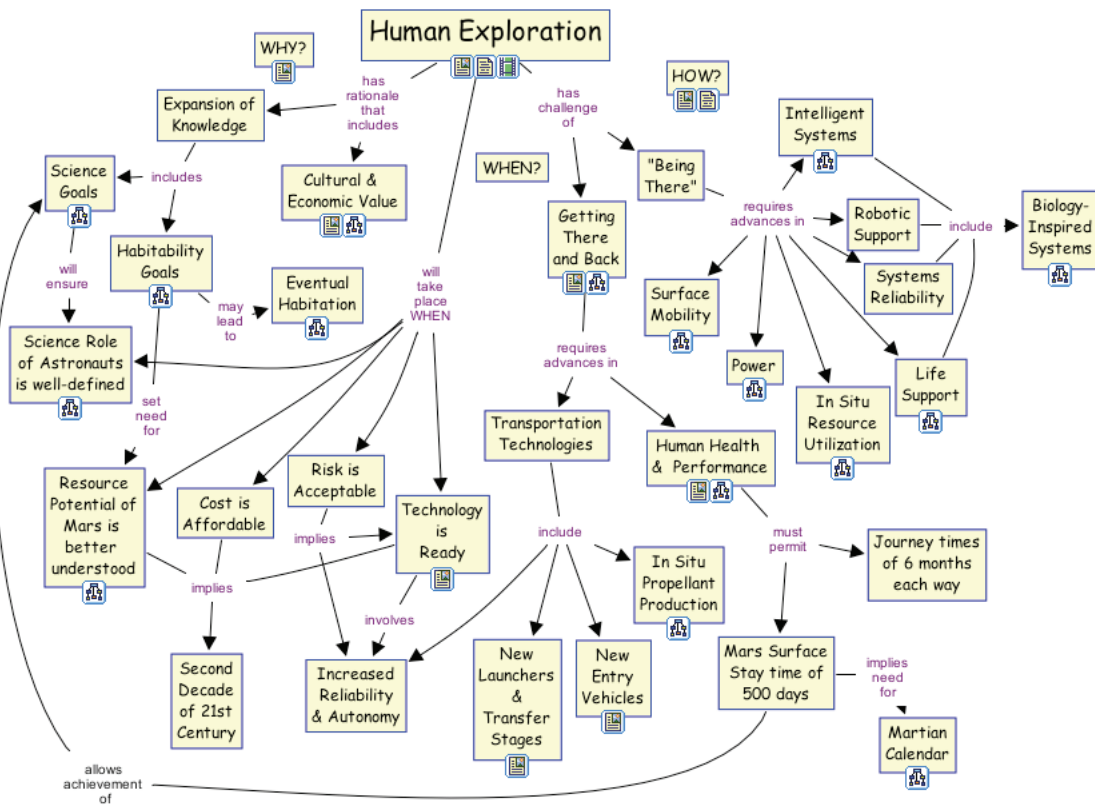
Human Exploration

WHY?

HOW?

WHEN?

has rationale that includes

Expansion of Knowledge

includes

Science Goals

Habitability Goals

Cultural & Economic Value

will ensure

may lead to

Eventual Habitation

Science Role of Astronauts is well-defined

set need for

has challenge of

"Being There"

Getting There and Back

requires advances in

Intelligent Systems

Robotic Support

include

Biology-Inspired Systems

Systems Reliability

Surface Mobility

Power

In Situ Resource Utilization

Life Support

will take place WHEN

requires advances in

Transportation Technologies

Human Health & Performance

Resource Potential of Mars is better understood

Cost is Affordable

Risk is Acceptable

Technology is Ready

implies

implies

involves

include

In Situ Propellant Production

must permit

Journey times of 6 months each way

Second Decade of 21st Century

Increased Reliability & Autonomy

New Launchers & Transfer Stages

New Entry Vehicles

Mars Surface Stay time of 500 days

implies need for

Martian Calendar

allows achievement of